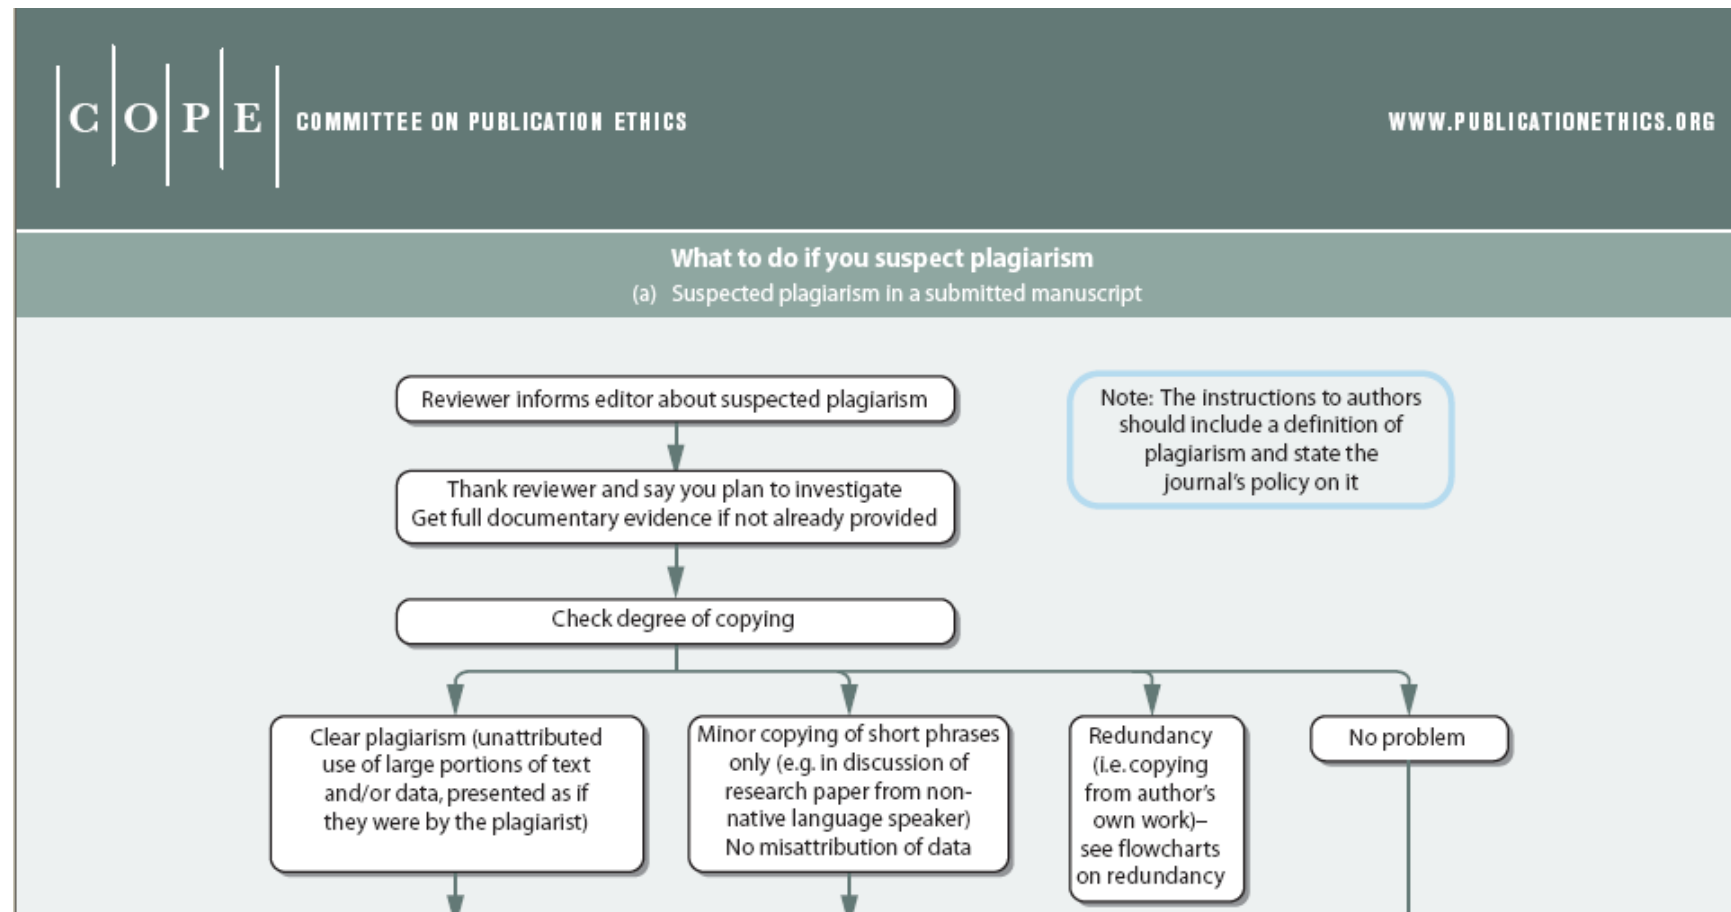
C O P E COMMITTEE ON PUBLICATION ETHICS

WWW.PUBLICATIONETHICS.ORG

What to do if you suspect plagiarism
(a) Suspected plagiarism in a submitted manuscript

Reviewer informs editor about suspected plagiarism

Note: The instructions to authors should include a definition of plagiarism and state the journal's policy on it

Thank reviewer and say you plan to investigate
Get full documentary evidence if not already provided

Check degree of copying

Clear plagiarism (unattributed use of large portions of text and/or data, presented as if they were by the plagiarist)

Minor copying of short phrases only (e.g. in discussion of research paper from non-native language speaker)
No misattribution of data

Redundancy (i.e. copying from author's own work)– see flowcharts on redundancy

No problem